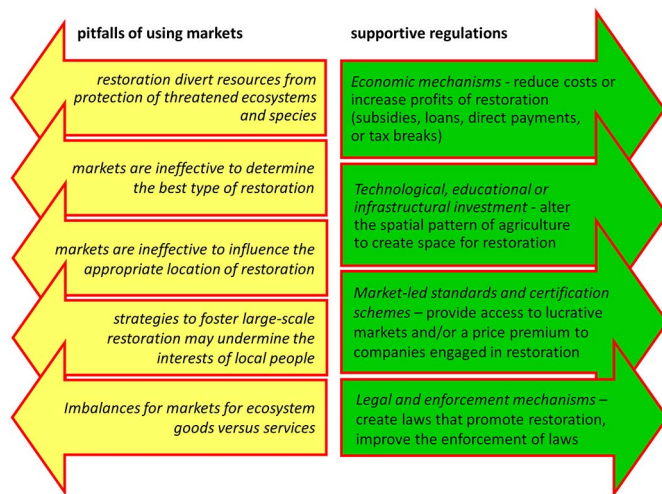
pitfalls of using markets

restoration divert resources from protection of threatened ecosystems and species

markets are ineffective to determine the best type of restoration

markets are ineffective to influence the appropriate location of restoration

strategies to foster large-scale restoration may undermine the interests of local people

Imbalances for markets for ecosystem goods versus services

supportive regulations

Economic mechanisms - reduce costs or increase profits of restoration (subsidies, loans, direct payments, or tax breaks)

Technological, educational or infrastructural investment - alter the spatial pattern of agriculture to create space for restoration

Market-led standards and certification schemes – provide access to lucrative markets and/or a price premium to companies engaged in restoration

Legal and enforcement mechanisms – create laws that promote restoration, improve the enforcement of laws